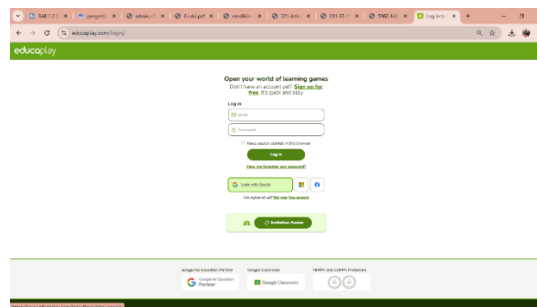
educaplay.com/login/

educaplay

Open your world of learning games
Don't have an account yet? Sign up for free. It's quick and easy.

Log in

Email

Password

Keep session started in this browser

Log in

Have you forgotten your password?

Login with Google

Not registered yet? Get your free account

Invitation Access

Google for Education Partner

Google Classroom

Google Classroom